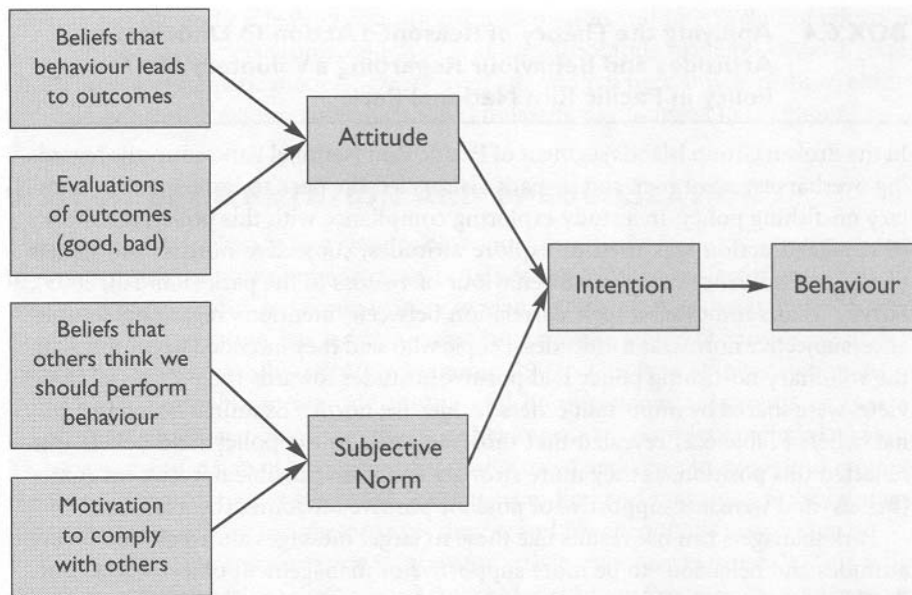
Beliefs that behaviour leads to outcomes

Evaluations of outcomes (good, bad)

Beliefs that others think we should perform behaviour

Motivation to comply with others

Attitude

Subjective Norm

Intention

Behaviour

BOX 6.4 Applying the Theory of Reasoned Action to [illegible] Attitudes and Behaviour Regarding a Y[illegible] Policy in Pacific R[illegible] Ha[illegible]

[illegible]